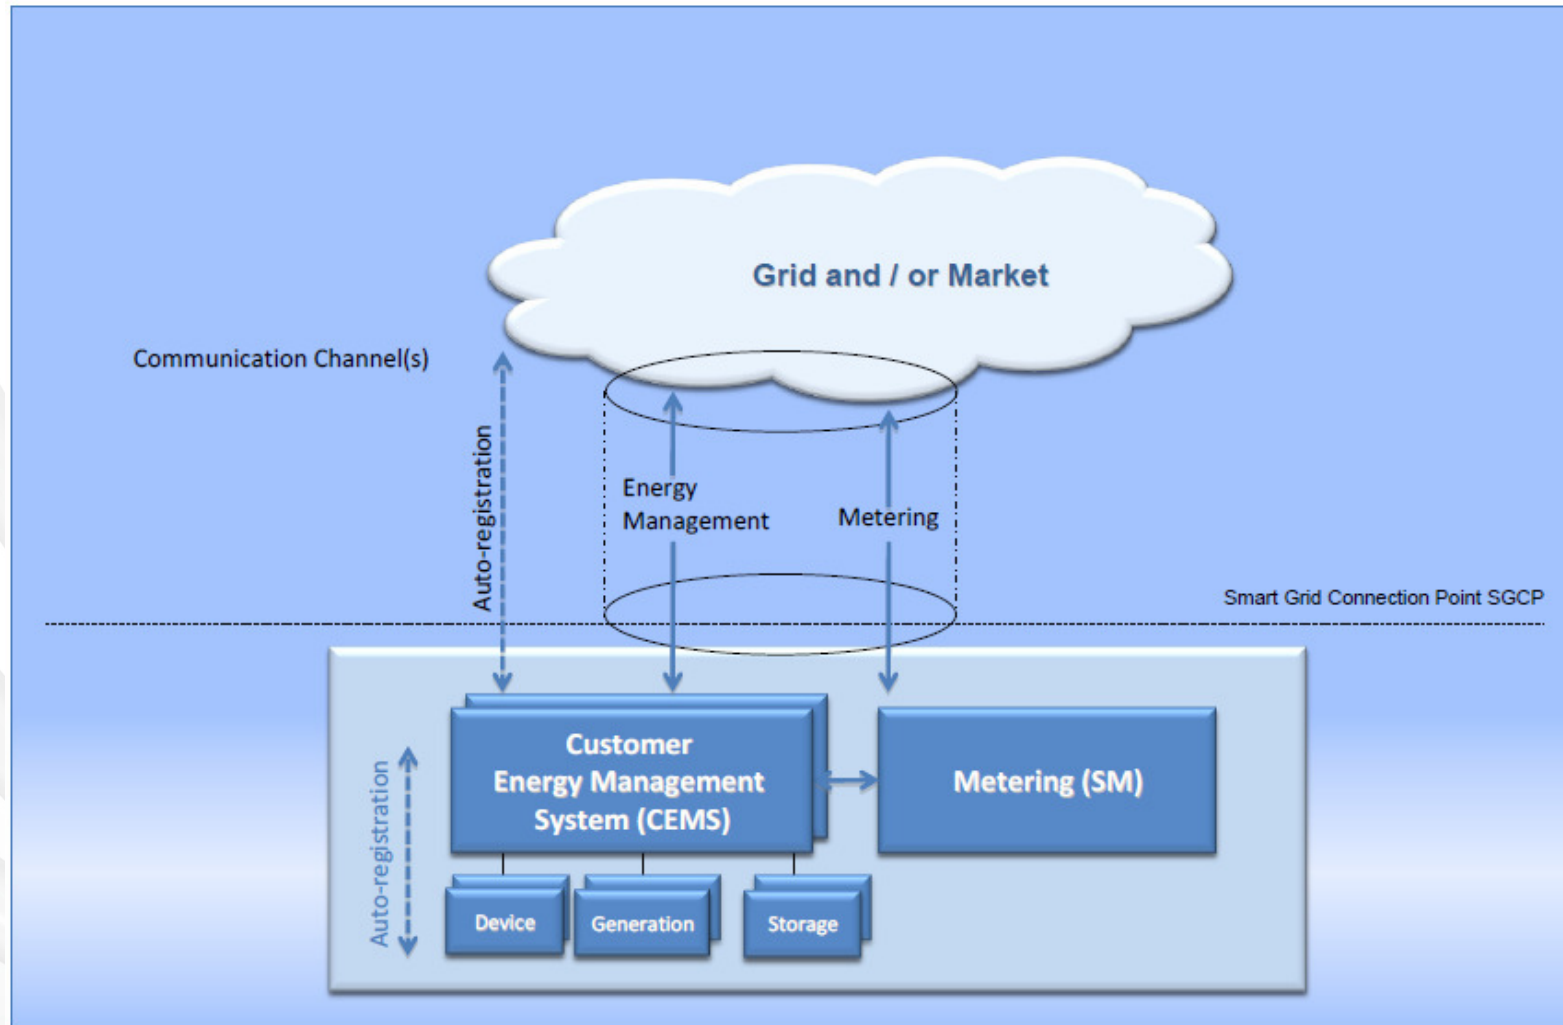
Grid and / or Market

Communication Channel(s)

Auto-registration

Energy Management

Metering

Smart Grid Connection Point SGCP

Auto-registration

Customer Energy Management System (CEMS)

Metering (SM)

Device

Generation

Storage